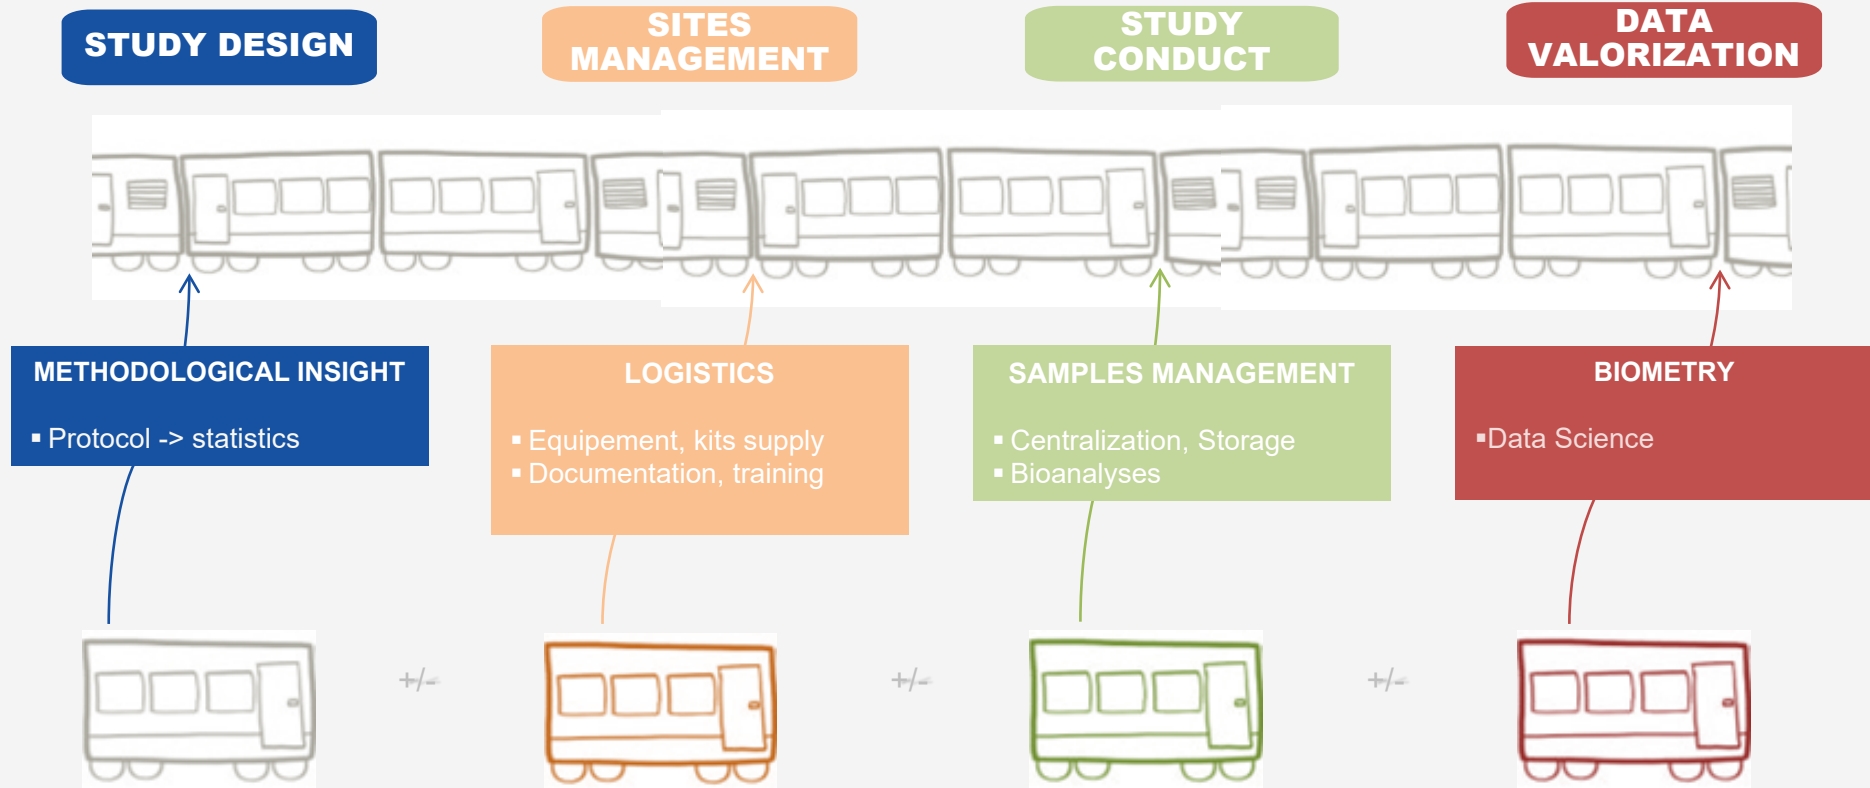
STUDY DESIGN

SITES MANAGEMENT

STUDY CONDUCT

DATA VALORIZATION

METHODOLOGICAL INSIGHT

▪ Protocol -> statistics

LOGISTICS

▪ Equipement, kits supply
▪ Documentation, training

SAMPLES MANAGEMENT

▪ Centralization, Storage
▪ Bioanalyses

BIOMETRY

▪Data Science

+/-

+/-

+/-